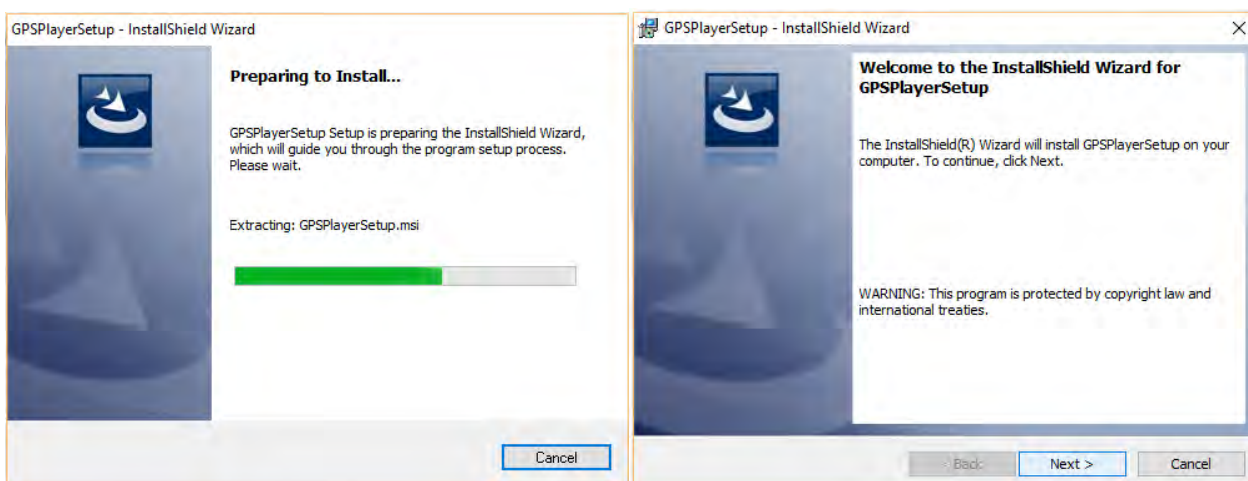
GPSPlayerSetup - InstallShield Wizard

Preparing to Install...

GPSPlayerSetup Setup is preparing the InstallShield Wizard, which will guide you through the program setup process. Please wait.

Extracting: GPSPlayerSetup.msi

Cancel

GPSPlayerSetup - InstallShield Wizard

×

Welcome to the InstallShield Wizard for GPSPlayerSetup

The InstallShield(R) Wizard will install GPSPlayerSetup on your computer. To continue, click Next.

WARNING: This program is protected by copyright law and international treaties.

< Back

Next >

Cancel